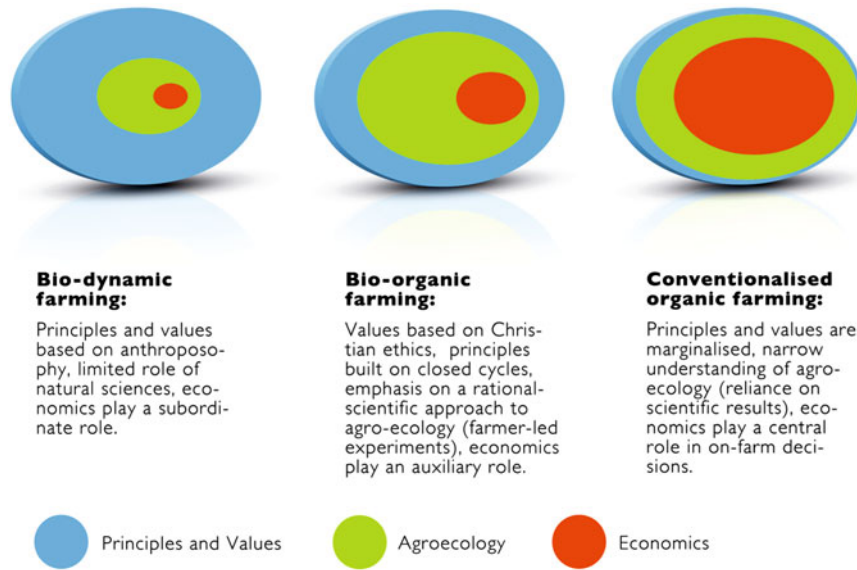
**Bio-dynamic farming:**

Principles and values based on anthroposophy, limited role of natural sciences, economics play a subordinate role.

**Bio-organic farming:**

Values based on Christian ethics, principles built on closed cycles, emphasis on a rational-scientific approach to agro-ecology (farmer-led experiments), economics play an auxiliary role.

**Conventionalised organic farming:**

Principles and values are marginalised, narrow understanding of agro-ecology (reliance on scientific results), economics play a central role in on-farm decisions.

Principles and Values

Agroecology

Economics